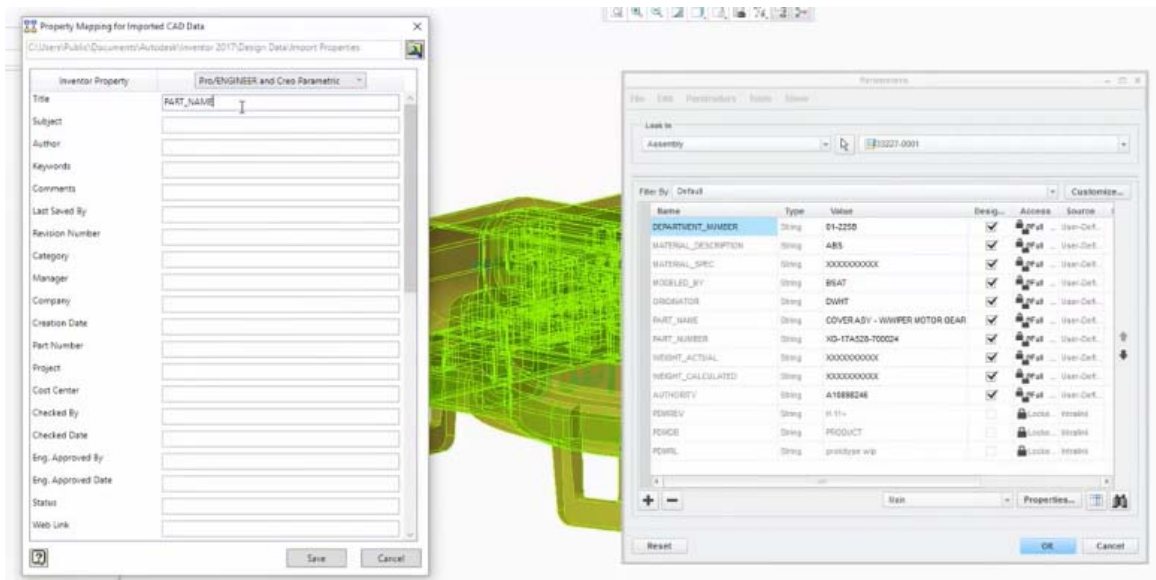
Property Mapping for Imported CAD Data

C:\Users\Public\Documents\Autodesk\Inventor 2017\Design Data\Import Properties

| Inventor Property | Pro/ENGINEER and Creo Parametric |
|---|---|
| Title | PART_NAME |
| Subject | |
| Author | |
| Keywords | |
| Comments | |
| Last Saved By | |
| Revision Number | |
| Category | |
| Manager | |
| Company | |
| Creation Date | |
| Part Number | |
| Project | |
| Cost Center | |
| Checked By | |
| Checked Date | |
| Eng. Approved By | |
| Eng. Approved Date | |
| Status | |
| Web Link | |

Save Cancel

Parameters

File Edit Parameters Tools Show

Look In

Assembly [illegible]3227-0001

Filter By Default Customize...

| Name | Type | Value | Desig... | Access | Source |
|---|---|---|---|---|---|
| DEPARTMENT_NUMBER | String | 01-2258 | ✓ | Full | User-Def. |
| MATERIAL_DESCRIPTION | String | ABS | ✓ | Full | User-Def. |
| MATERIAL_SPEC | String | XXXXXXXXXX | ✓ | Full | User-Def. |
| MODELED_BY | String | BSAT | ✓ | Full | User-Def. |
| ORIGINATOR | String | DWHT | ✓ | Full | User-Def. |
| PART_NAME | String | COVER ASY - W/WIPER MOTOR GEAR | ✓ | Full | User-Def. |
| PART_NUMBER | String | XG-17A528-700024 | ✓ | Full | User-Def. |
| WEIGHT_ACTUAL | String | XXXXXXXXXX | ✓ | Full | User-Def. |
| WEIGHT_CALCULATED | String | XXXXXXXXXX | ✓ | Full | User-Def. |
| AUTHORITY | String | A15898246 | ✓ | Full | User-Def. |
| PDMREV | String | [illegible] | | Locke... | Intralink |
| PDMDB | String | PRODUCT | | Locke... | Intralink |
| PDMRL | String | prototype wip | | Locke... | Intralink |

Main Properties...

Reset OK Cancel